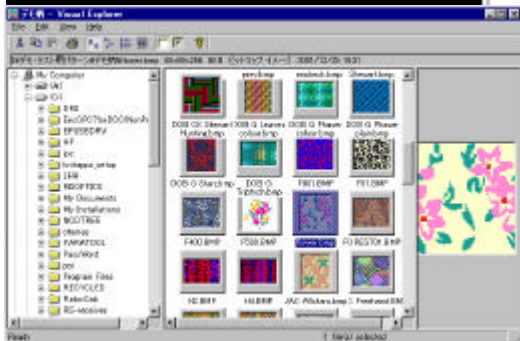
Visual Explorer

File Edit View Help

My Computer
[A:]
[C:]

DOS G Lotus Brick.bmp
DOS G Leaves colour.bmp
DOS G Flower colour.bmp
DOS G Flower plain.bmp
DOS G Starch.bmp
DOS G Triptich.bmp
F001.BMP
F01.BMP
F400.BMP
F500.BMP
F2 RESTOR.BMP
H0.BMP
H0.BMP
JAC Wickers.bmp
Ready